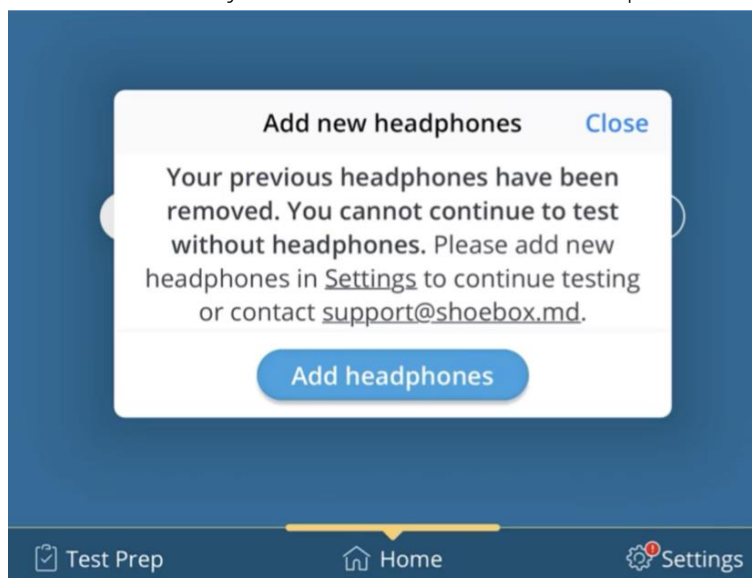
Add new headphones

Close

Your previous headphones have been removed. You cannot continue to test without headphones. Please add new headphones in Settings to continue testing or contact support@shoebox.md.

Add headphones

Test Prep

Home

Settings